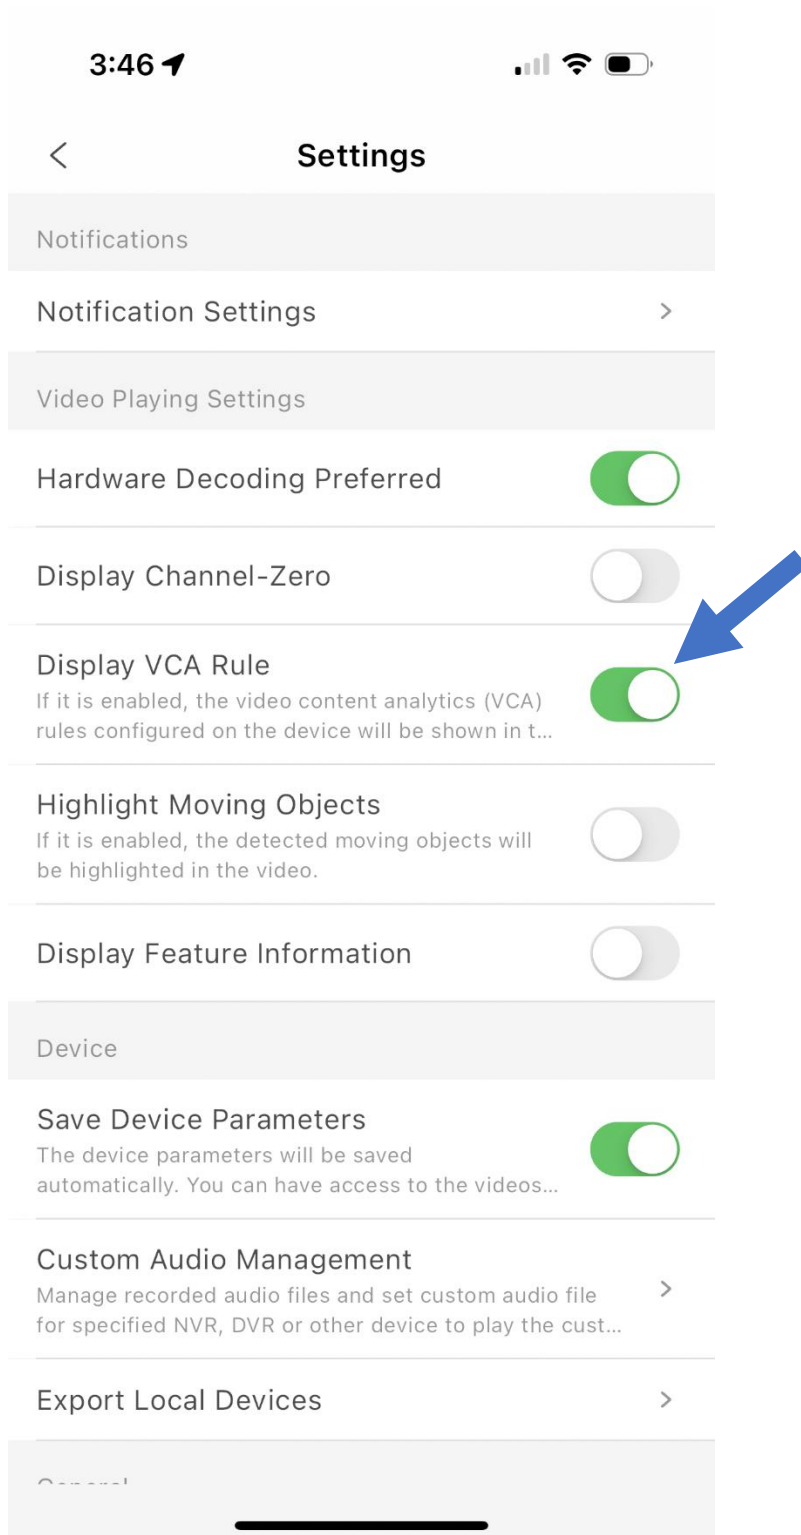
3:46

<

Settings

Notifications

Notification Settings >

Video Playing Settings

Hardware Decoding Preferred

Display Channel-Zero

Display VCA Rule
If it is enabled, the video content analytics (VCA) rules configured on the device will be shown in t...

Highlight Moving Objects
If it is enabled, the detected moving objects will be highlighted in the video.

Display Feature Information

Device

Save Device Parameters
The device parameters will be saved automatically. You can have access to the videos...

Custom Audio Management
Manage recorded audio files and set custom audio file for specified NVR, DVR or other device to play the cust... >

Export Local Devices >

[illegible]